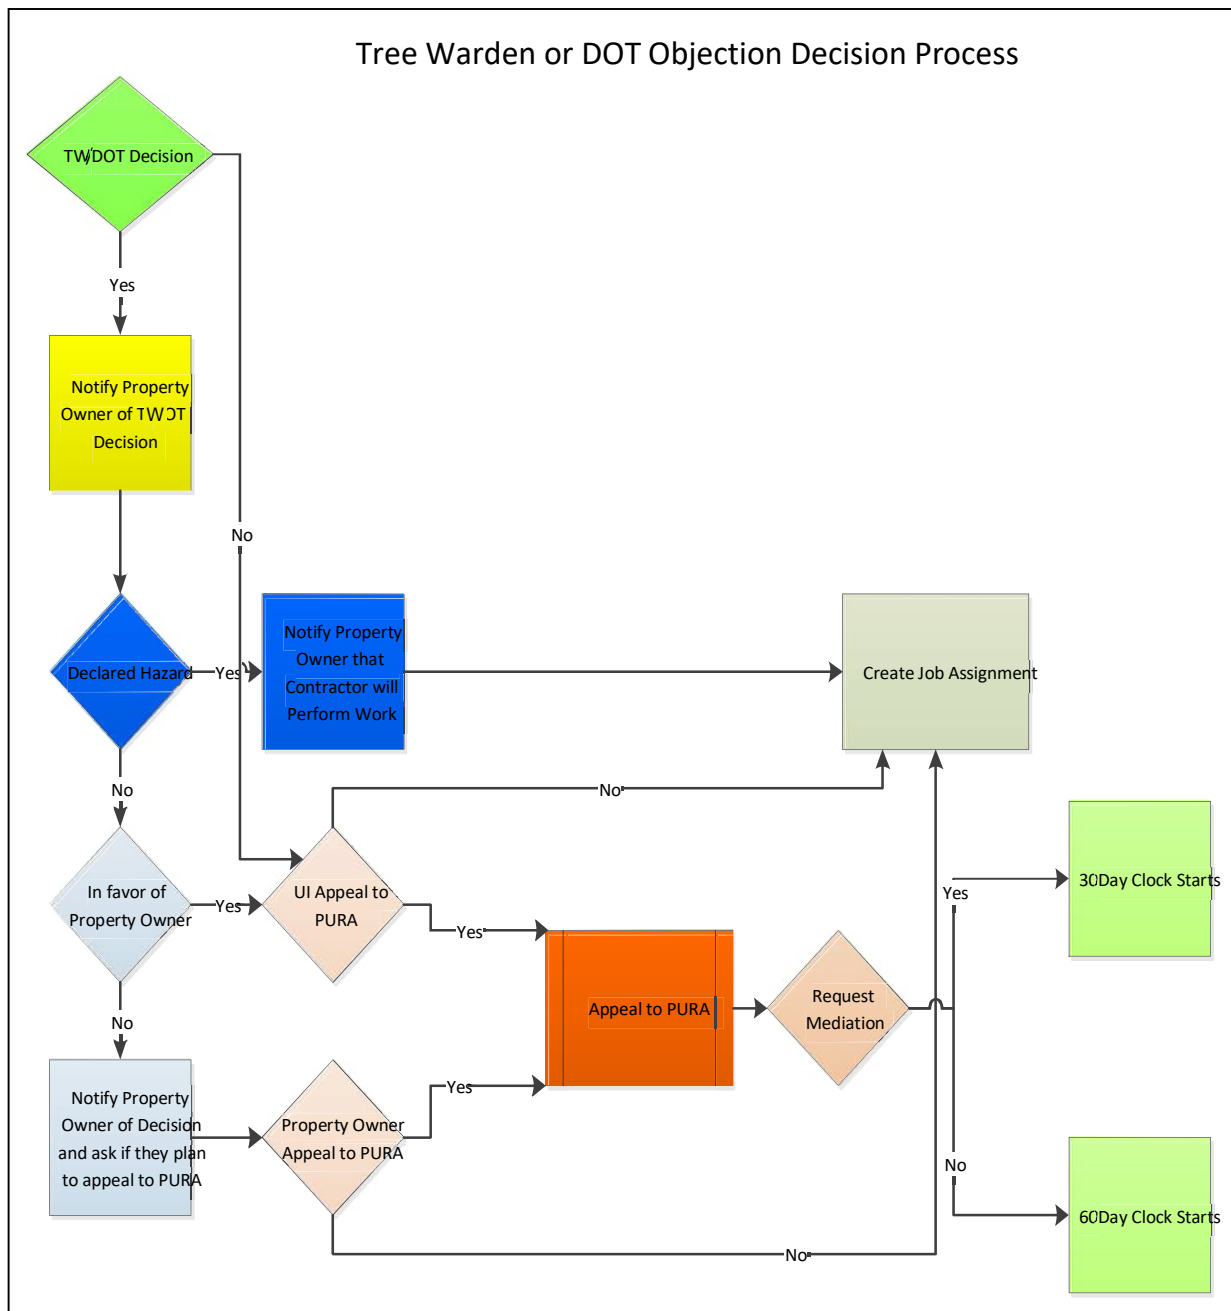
Tree Warden or DOT Objection Decision Process

TW/DOT Decision

Yes

No

Notify Property Owner of TW DT Decision

Declared Hazard

Yes

Notify Property Owner that Contractor will Perform Work

Create Job Assignment

No

No

In favor of Property Owner

Yes

UI Appeal to PURA

Yes

Yes

30Day Clock Starts

Appeal to PURA

Request Mediation

No

Notify Property Owner of Decision and ask if they plan to appeal to PURA

Property Owner Appeal to PURA

Yes

No

60Day Clock Starts

No